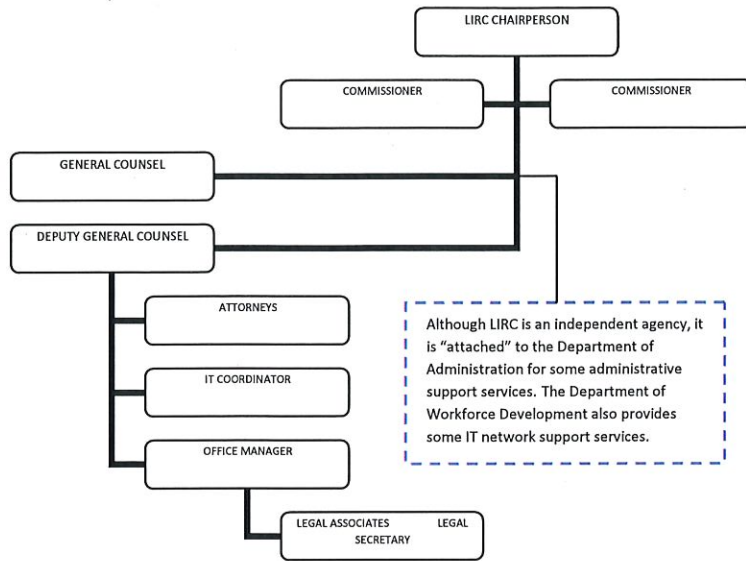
LIRC CHAIRPERSON

COMMISSIONER

COMMISSIONER

GENERAL COUNSEL

DEPUTY GENERAL COUNSEL

ATTORNEYS

IT COORDINATOR

OFFICE MANAGER

LEGAL ASSOCIATES LEGAL SECRETARY

Although LIRC is an independent agency, it is "attached" to the Department of Administration for some administrative support services. The Department of Workforce Development also provides some IT network support services.